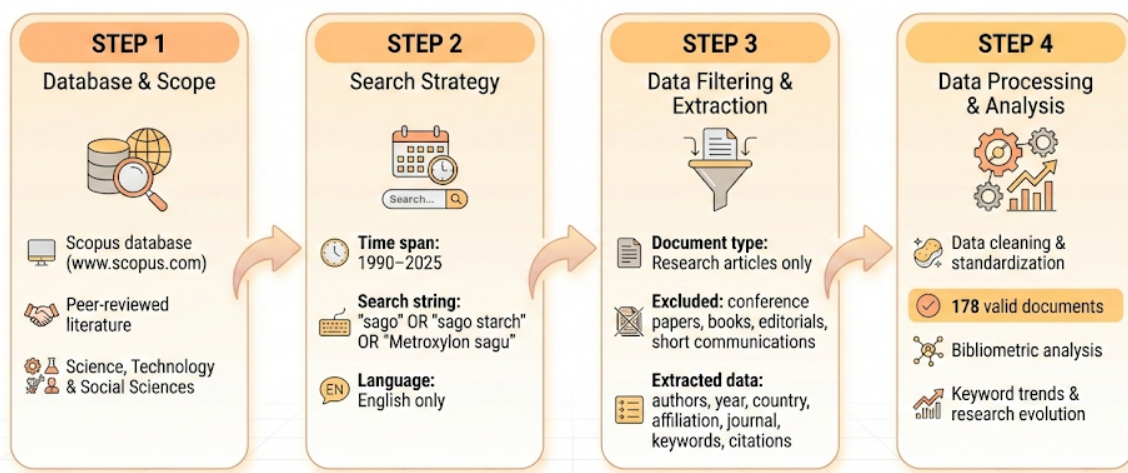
STEP 1
Database & Scope

Scopus database (www.scopus.com)

Peer-reviewed literature

Science, Technology & Social Sciences

STEP 2
Search Strategy

Search...

Time span: 1990–2025

Search string: "sago" OR "sago starch" OR "Metroxylon sagu"

EN

Language: English only

STEP 3
Data Filtering & Extraction

Document type: Research articles only

Excluded: conference papers, books, editorials, short communications

Extracted data: authors, year, country, affiliation, journal, keywords, citations

STEP 4
Data Processing & Analysis

Data cleaning & standardization

178 valid documents

Bibliometric analysis

Keyword trends & research evolution